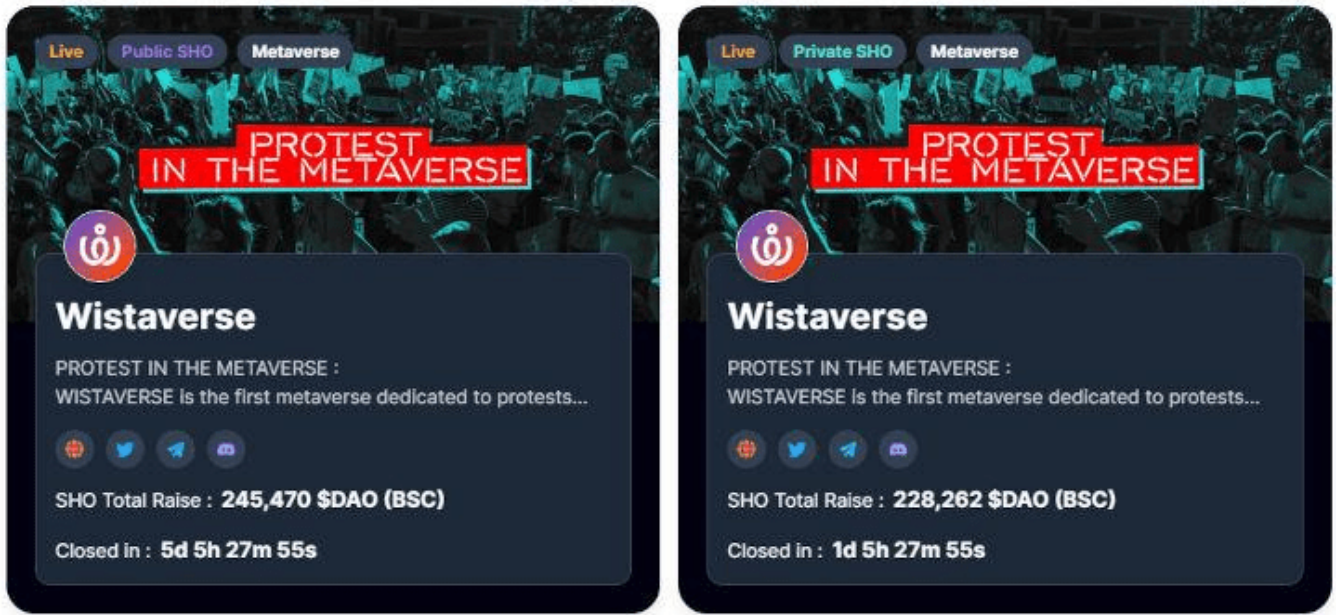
Live Public SHO Metaverse

PROTEST IN THE METAVERSE

Wistaverse

PROTEST IN THE METAVERSE :
WISTAVERSE is the first metaverse dedicated to protests...

SHO Total Raise : 245,470 $DAO (BSC)

Closed in : 5d 5h 27m 55s

Live Private SHO Metaverse

PROTEST IN THE METAVERSE

Wistaverse

PROTEST IN THE METAVERSE :
WISTAVERSE is the first metaverse dedicated to protests...

SHO Total Raise : 228,262 $DAO (BSC)

Closed in : 1d 5h 27m 55s